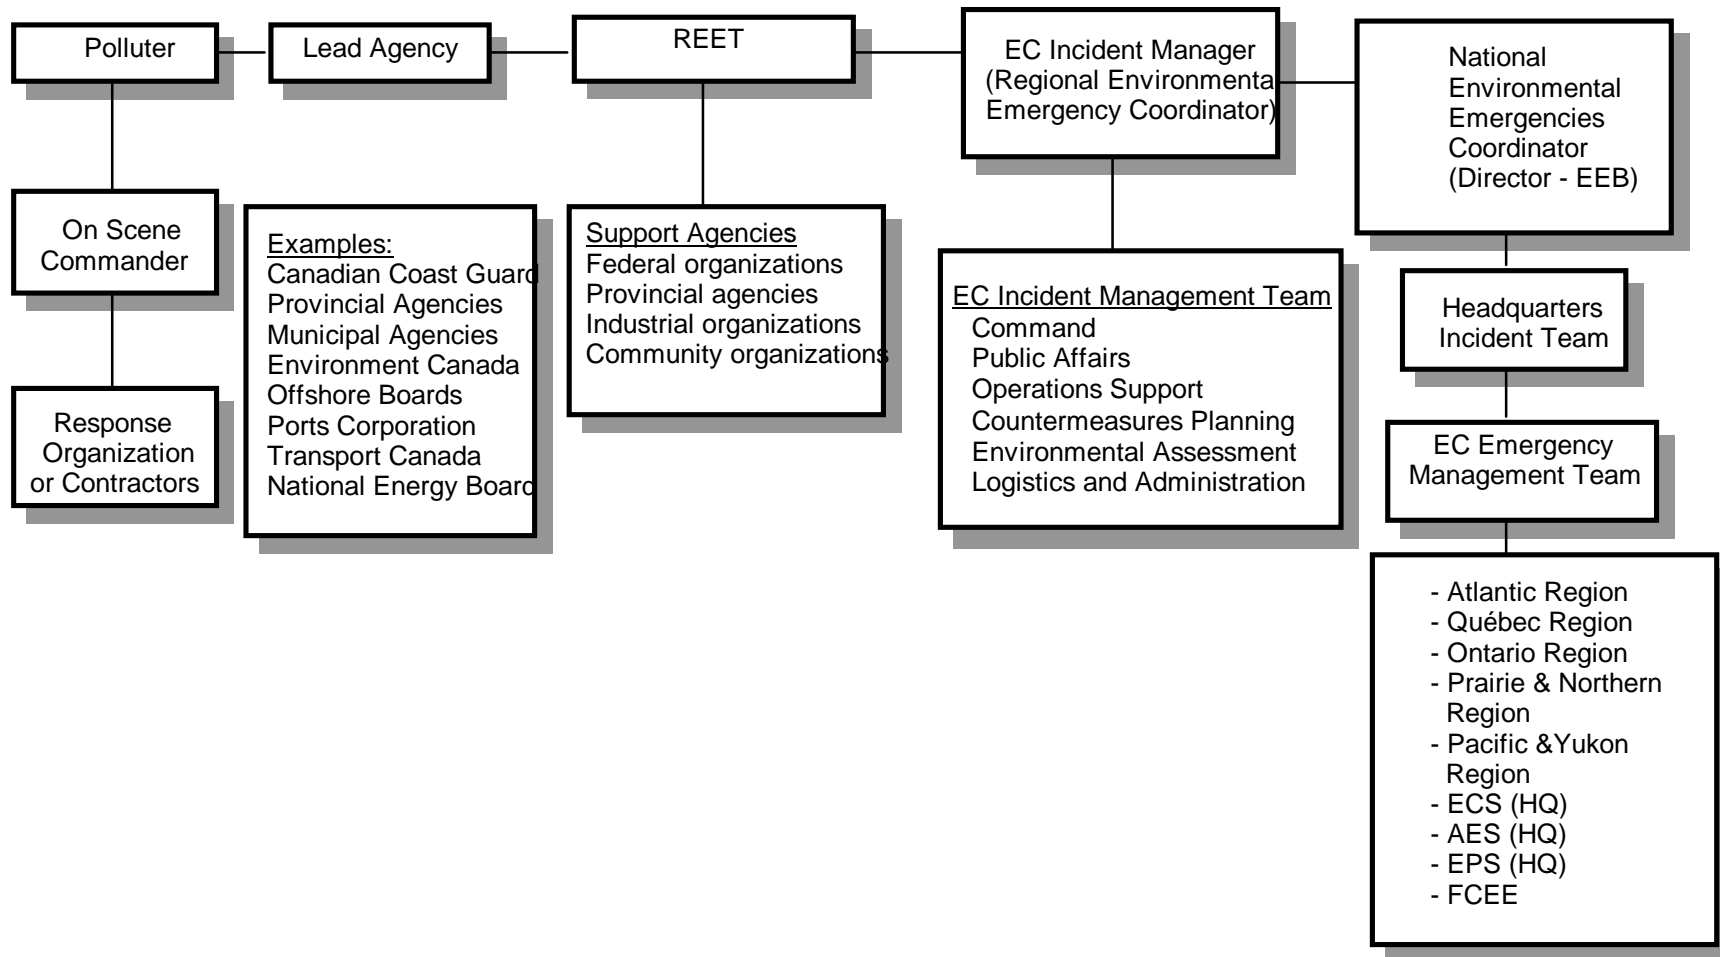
Polluter

Lead Agency

REET

EC Incident Manager (Regional Environmenta Emergency Coordinator)

National Environmental Emergencies Coordinator (Director - EEB)

On Scene Commander

Response Organization or Contractors

Examples:
Canadian Coast Guard
Provincial Agencies
Municipal Agencies
Environment Canada
Offshore Boards
Ports Corporation
Transport Canada
National Energy Board

Support Agencies
Federal organizations
Provincial agencies
Industrial organizations
Community organizations

EC Incident Management Team
Command
Public Affairs
Operations Support
Countermeasures Planning
Environmental Assessment
Logistics and Administration

Headquarters Incident Team

EC Emergency Management Team

- Atlantic Region
- Québec Region
- Ontario Region
- Prairie & Northern Region
- Pacific &Yukon Region
- ECS (HQ)
- AES (HQ)
- EPS (HQ)
- FCEE